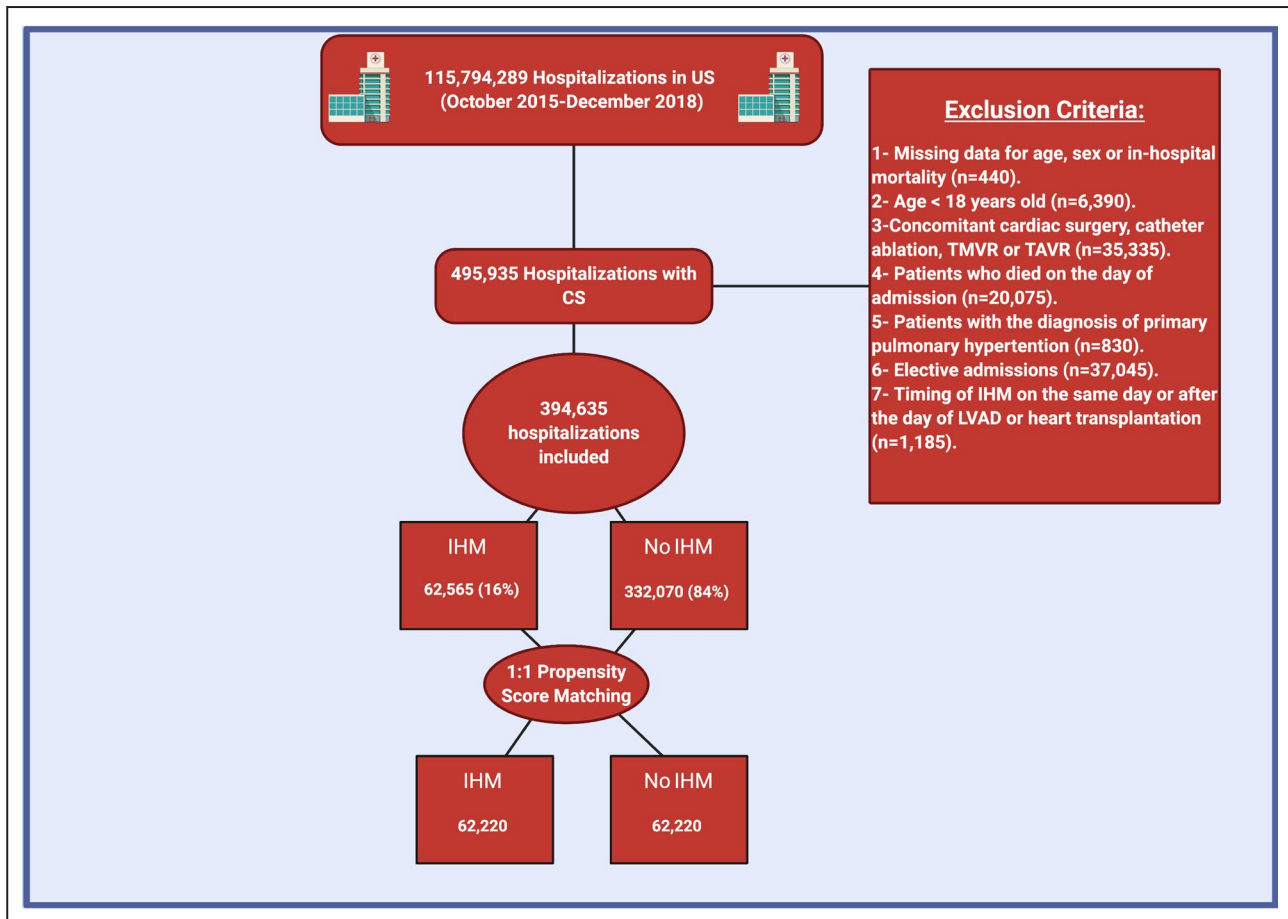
115,794,289 Hospitalizations in US (October 2015-December 2018)

Exclusion Criteria:

1- Missing data for age, sex or in-hospital mortality (n=440).
2- Age < 18 years old (n=6,390).
3-Concomitant cardiac surgery, catheter ablation, TMVR or TAVR (n=35,335).
4- Patients who died on the day of admission (n=20,075).
5- Patients with the diagnosis of primary pulmonary hypertention (n=830).
6- Elective admissions (n=37,045).
7- Timing of IHM on the same day or after the day of LVAD or heart transplantation (n=1,185).

495,935 Hospitalizations with CS

394,635 hospitalizations included

IHM

62,565 (16%)

No IHM

332,070 (84%)

1:1 Propensity Score Matching

IHM

62,220

No IHM

62,220